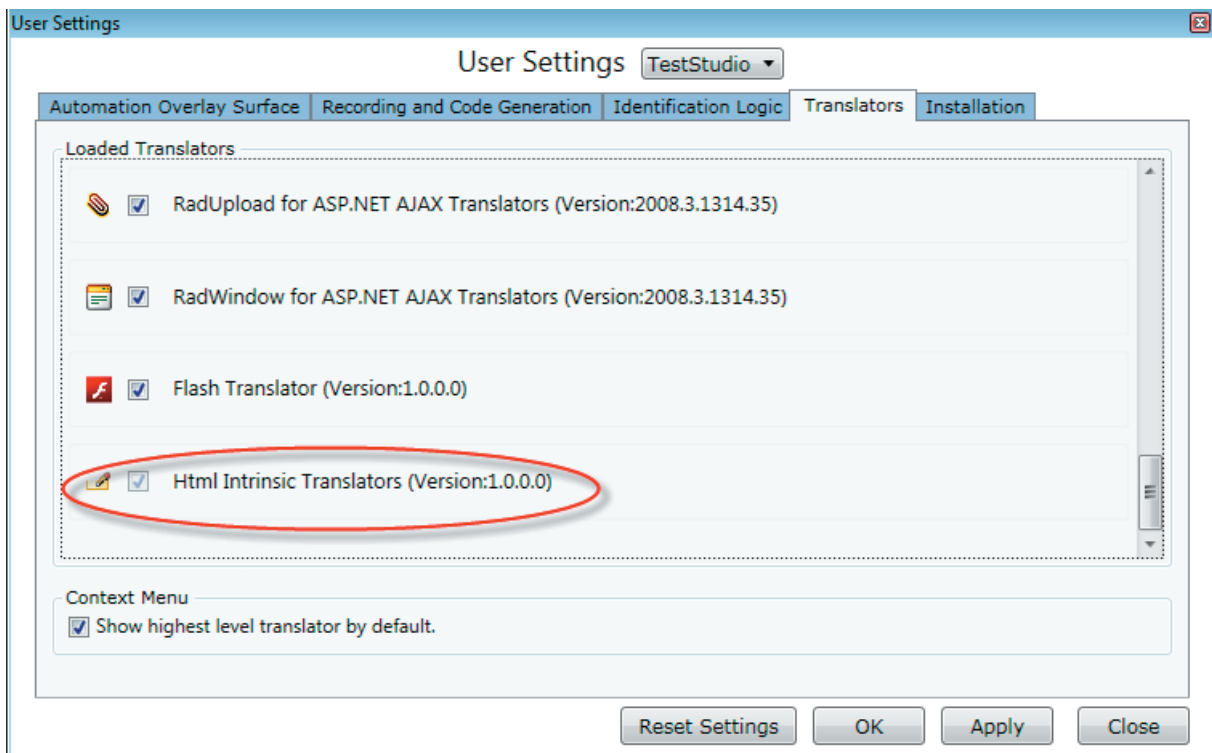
User Settings

User Settings TestStudio

Automation Overlay Surface | Recording and Code Generation | Identification Logic | Translators | Installation

Loaded Translators

RadUpload for ASP.NET AJAX Translators (Version:2008.3.1314.35)

RadWindow for ASP.NET AJAX Translators (Version:2008.3.1314.35)

Flash Translator (Version:1.0.0.0)

Html Intrinsic Translators (Version:1.0.0.0)

Context Menu

Show highest level translator by default.

Reset Settings OK Apply Close